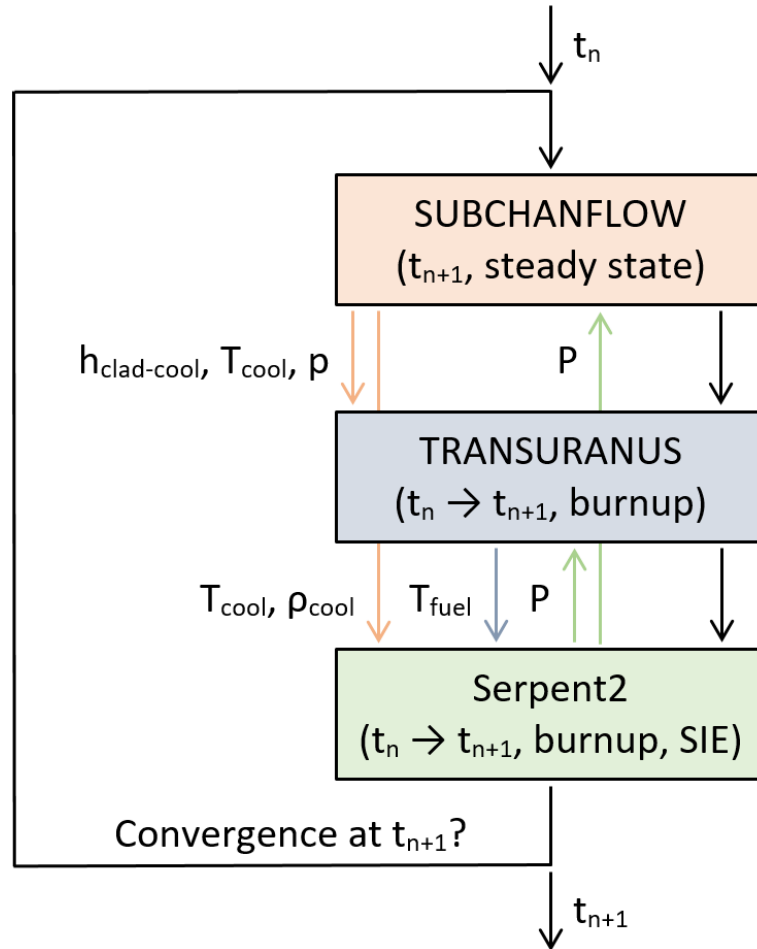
$t_n$

SUBCHANFLOW
($t_{n+1}$, steady state)

$h_{clad\text{-}cool}$, $T_{cool}$, p

P

TRANSURANUS
($t_n \rightarrow t_{n+1}$, burnup)

$T_{cool}$, $\rho_{cool}$

$T_{fuel}$

P

Serpent2
($t_n \rightarrow t_{n+1}$, burnup, SIE)

Convergence at $t_{n+1}$?

$t_{n+1}$